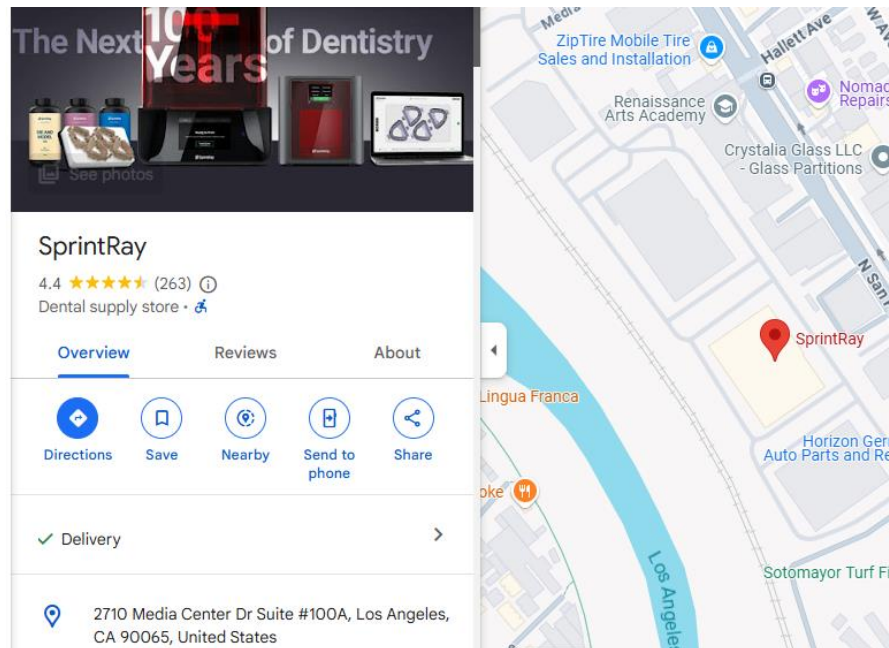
The Next 10 Years of Dentistry

See photos

SprintRay

4.4 ★★★★★ (263) ⓘ

Dental supply store ·

Overview

Reviews

About

Directions

Save

Nearby

Send to phone

Share

✓ Delivery

2710 Media Center Dr Suite #100A, Los Angeles, CA 90065, United States

Media

ZipTire Mobile Tire Sales and Installation

Hallett Ave

Nomad Repairs

Renaissance Arts Academy

Crystalia Glass LLC - Glass Partitions

N San

SprintRay

Lingua Franca

Horizon Gen Auto Parts and Re

oke

Sotomayor Turf Fi

Los Angele